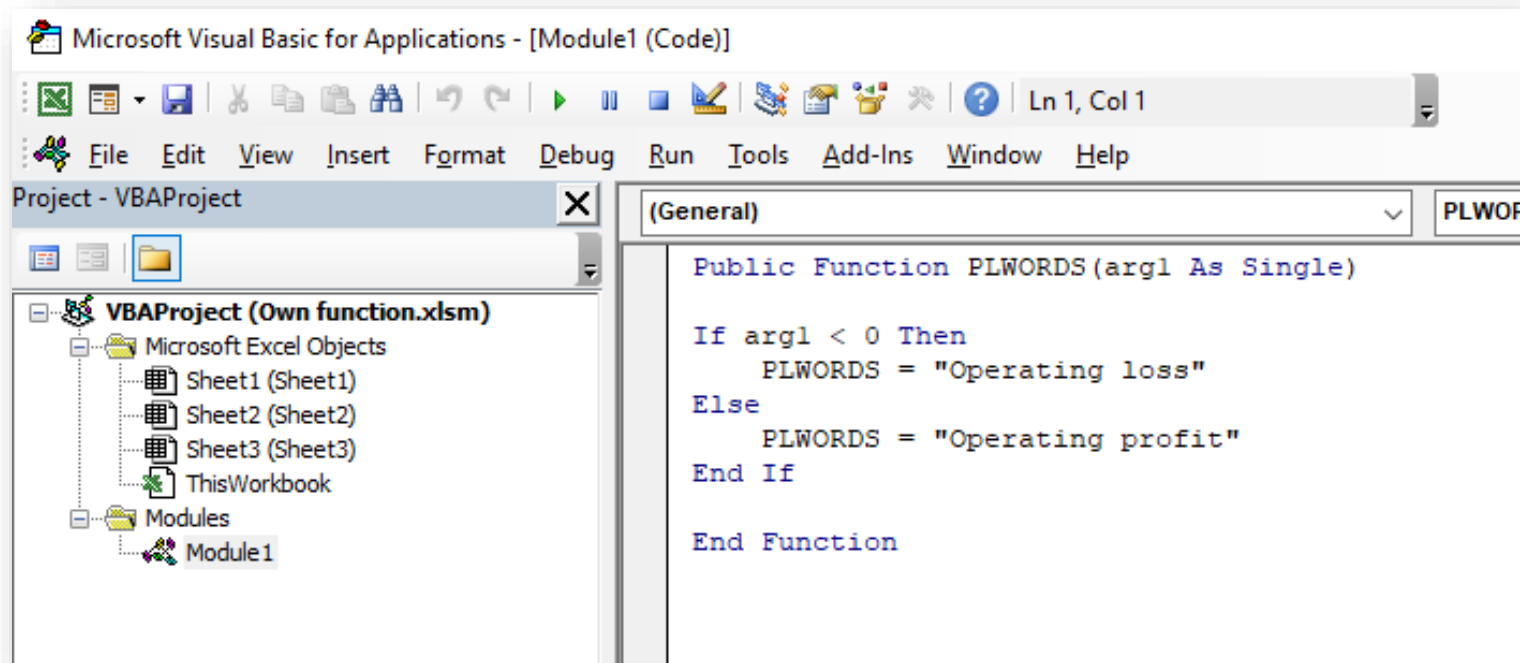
Microsoft Visual Basic for Applications - [Module1 (Code)]

Ln 1, Col 1

File Edit View Insert Format Debug Run Tools Add-Ins Window Help

Project - VBAProject

VBAProject (Own function.xlsm)
Microsoft Excel Objects
Sheet1 (Sheet1)
Sheet2 (Sheet2)
Sheet3 (Sheet3)
ThisWorkbook
Modules
Module1

(General)

PLWOR

Public Function PLWORDS(arg1 As Single)

If arg1 < 0 Then
    PLWORDS = "Operating loss"
Else
    PLWORDS = "Operating profit"
End If

End Function